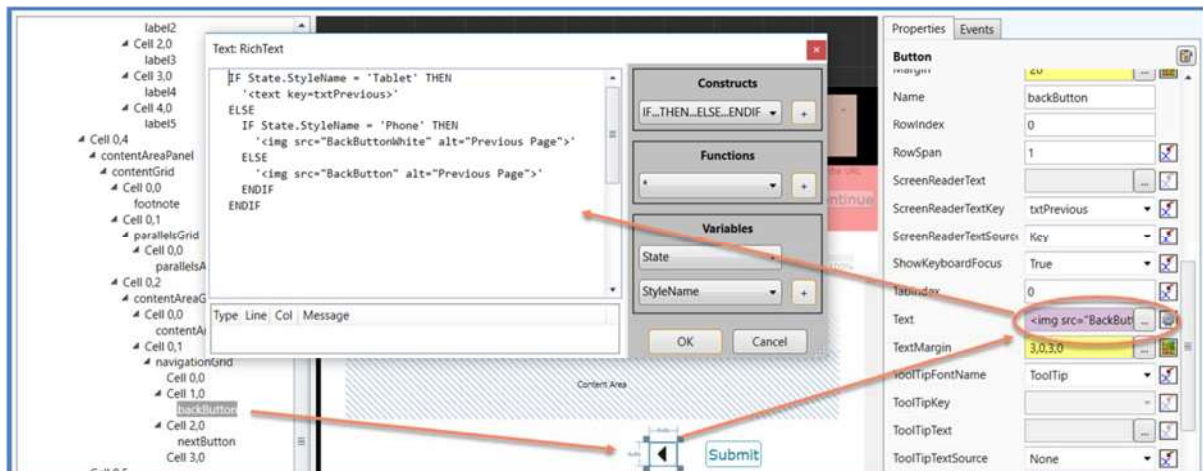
label2
Cell 2,0
label3
Cell 3,0
label4
Cell 4,0
label5
Cell 0,4
contentAreaPanel
contentGrid
Cell 0,0
footnote
Cell 0,1
parallelsGrid
Cell 0,0
parallelsA
Cell 0,2
contentAreaG
Cell 0,0
contentA
Cell 0,1
navigationGrid
Cell 0,0
Cell 1,0
backButton
Cell 2,0
nextButton
Cell 3,0

Text: RichText

IF State.StyleName = 'Tablet' THEN
'<text key=txtPrevious>'
ELSE
IF State.StyleName = 'Phone' THEN
'<img src="BackButtonWhite" alt="Previous Page">'
ELSE
'<img src="BackButton" alt="Previous Page">'
ENDIF
ENDIF

| Type | Line | Col | Message |
|---|---|---|---|

Constructs
IF...THEN...ELSE...ENDIF
+
Functions
*
+
Variables
State
StyleName
+
OK
Cancel

ntinue
Content Area
Submit

Properties
Events
Button

| Margin | 20 |
|---|---|
| Name | backButton |
| RowIndex | 0 |
| RowSpan | 1 |
| ScreenReaderText | |
| ScreenReaderTextKey | txtPrevious |
| ScreenReaderTextSource | Key |
| ShowKeyboardFocus | True |
| TabIndex | 0 |
| Text | <img src="BackBut |
| TextMargin | 3,0,3,0 |
| ToolTipFontName | ToolTip |
| ToolTipKey | |
| ToolTipText | |
| ToolTipTextSource | None |